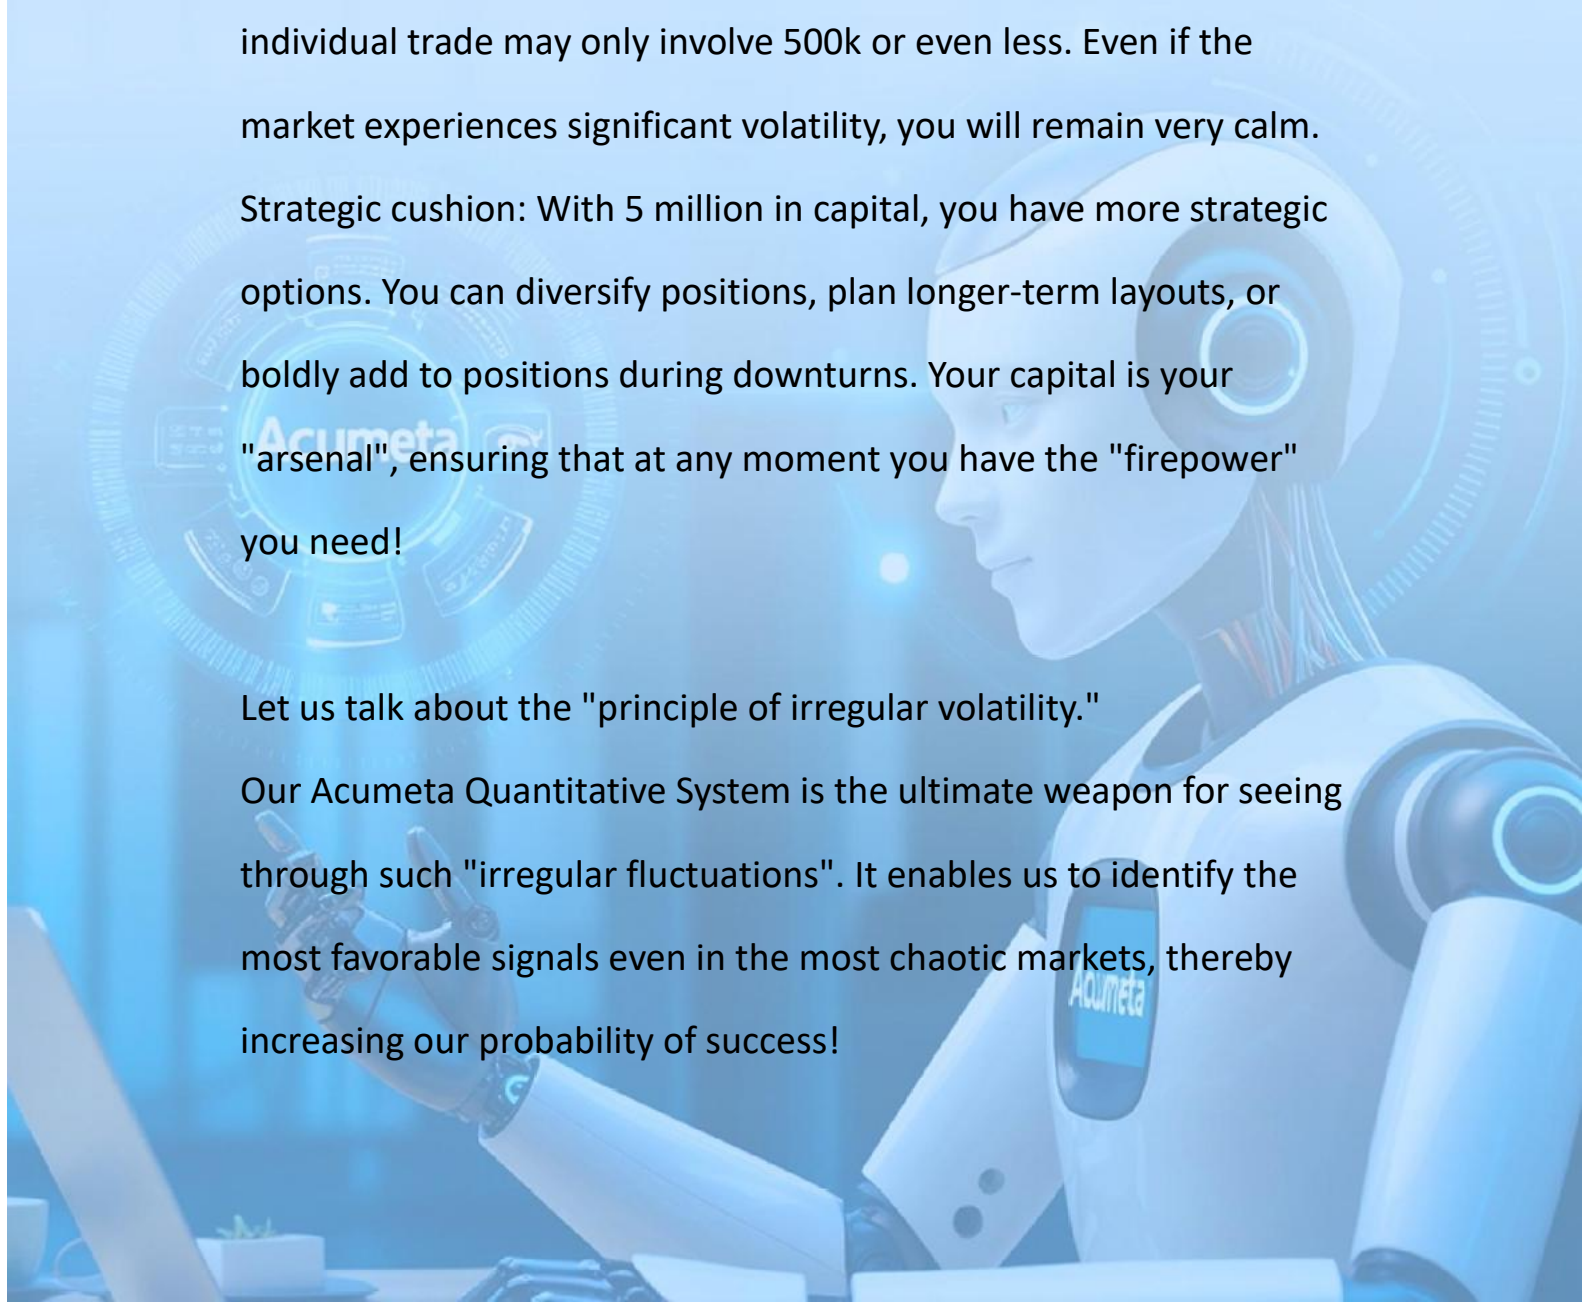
individual trade may only involve 500k or even less. Even if the market experiences significant volatility, you will remain very calm. Strategic cushion: With 5 million in capital, you have more strategic options. You can diversify positions, plan longer-term layouts, or boldly add to positions during downturns. Your capital is your "arsenal", ensuring that at any moment you have the "firepower" you need!

Let us talk about the "principle of irregular volatility."
Our Acumeta Quantitative System is the ultimate weapon for seeing through such "irregular fluctuations". It enables us to identify the most favorable signals even in the most chaotic markets, thereby increasing our probability of success!

Acumeta

Acumeta